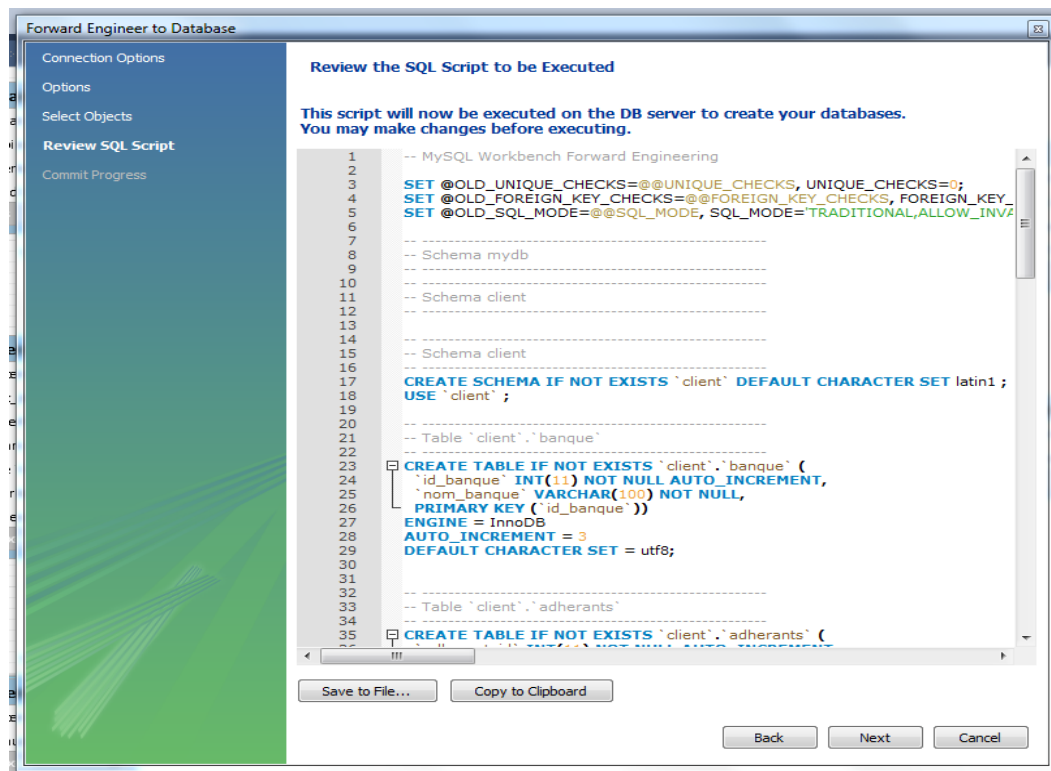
Forward Engineer to Database

Connection Options
Options
Select Objects
Review SQL Script
Commit Progress

Review the SQL Script to be Executed

This script will now be executed on the DB server to create your databases.
You may make changes before executing.

1 -- MySQL Workbench Forward Engineering
2
3 SET @OLD_UNIQUE_CHECKS=@@UNIQUE_CHECKS, UNIQUE_CHECKS=0;
4 SET @OLD_FOREIGN_KEY_CHECKS=@@FOREIGN_KEY_CHECKS, FOREIGN_KEY_
5 SET @OLD_SQL_MODE=@@SQL_MODE, SQL_MODE='TRADITIONAL,ALLOW_INVA
6
7 -- -----------------------------------------------------
8 -- Schema mydb
9 -- -----------------------------------------------------
10 -- -----------------------------------------------------
11 -- Schema client
12 -- -----------------------------------------------------
13
14 -- -----------------------------------------------------
15 -- Schema client
16 -- -----------------------------------------------------
17 CREATE SCHEMA IF NOT EXISTS `client` DEFAULT CHARACTER SET latin1 ;
18 USE `client` ;
19
20 -- -----------------------------------------------------
21 -- Table `client`.`banque`
22 -- -----------------------------------------------------
23 CREATE TABLE IF NOT EXISTS `client`.`banque` (
24 `id_banque` INT(11) NOT NULL AUTO_INCREMENT,
25 `nom_banque` VARCHAR(100) NOT NULL,
26 PRIMARY KEY (`id_banque`))
27 ENGINE = InnoDB
28 AUTO_INCREMENT = 3
29 DEFAULT CHARACTER SET = utf8;
30
31
32 -- -----------------------------------------------------
33 -- Table `client`.`adherants`
34 -- -----------------------------------------------------
35 CREATE TABLE IF NOT EXISTS `client`.`adherants` (
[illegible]

Save to File...
Copy to Clipboard
Back
Next
Cancel